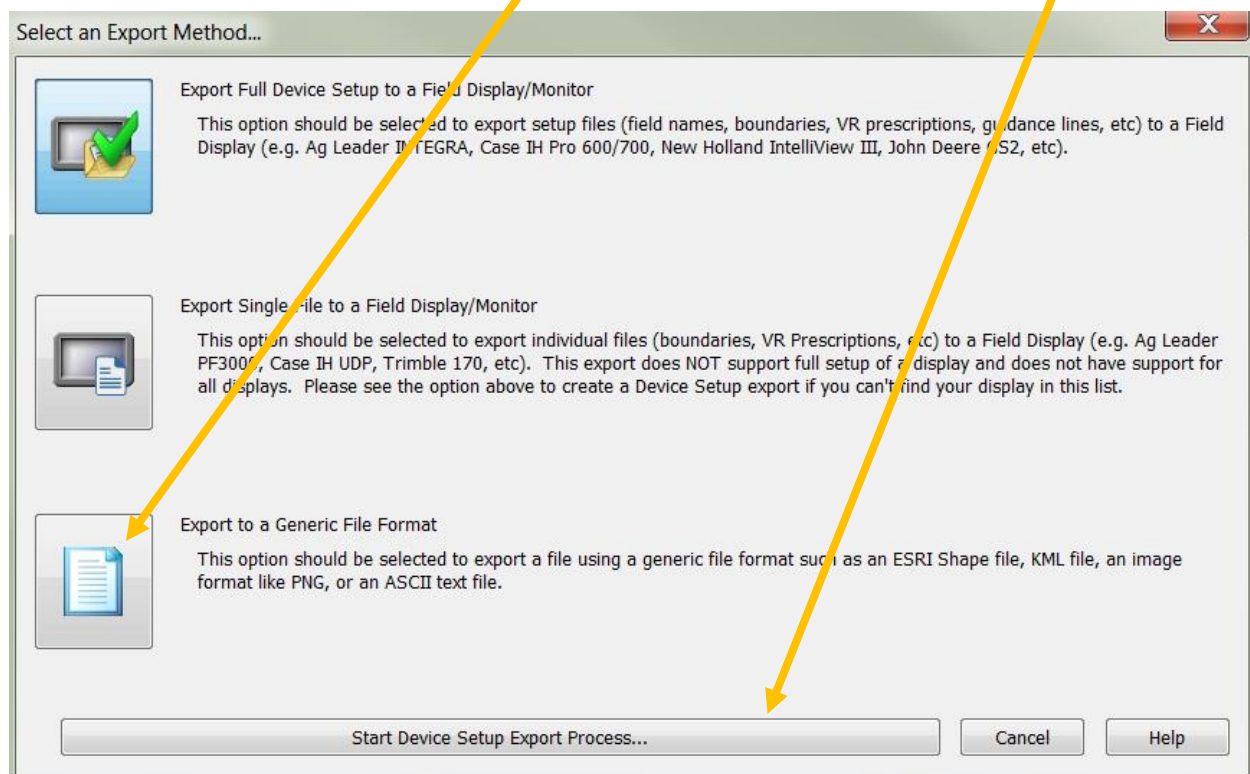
Select an Export Method...

X

Export Full Device Setup to a Field Display/Monitor

This option should be selected to export setup files (field names, boundaries, VR prescriptions, guidance lines, etc) to a Field Display (e.g. Ag Leader INTEGRA, Case IH Pro 600/700, New Holland IntelliView III, John Deere GS2, etc).

Export Single File to a Field Display/Monitor

This option should be selected to export individual files (boundaries, VR Prescriptions, etc) to a Field Display (e.g. Ag Leader PF3000, Case IH UDP, Trimble 170, etc). This export does NOT support full setup of a display and does not have support for all displays. Please see the option above to create a Device Setup export if you can't find your display in this list.

Export to a Generic File Format

This option should be selected to export a file using a generic file format such as an ESRI Shape file, KML file, an image format like PNG, or an ASCII text file.

Start Device Setup Export Process...

Cancel

Help